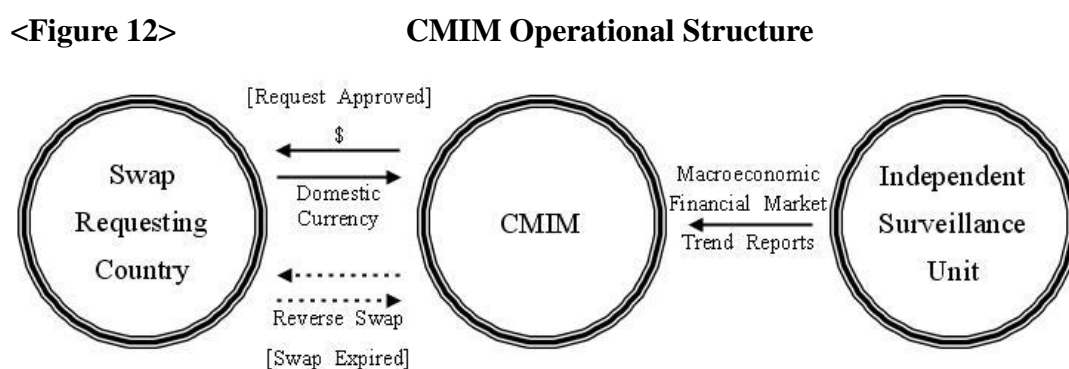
<Figure 12> CMIM Operational Structure

[Request Approved]

$

Domestic Currency

Swap Requesting Country

CMIM

Macroeconomic Financial Market Trend Reports

Independent Surveillance Unit

Reverse Swap

[Swap Expired]